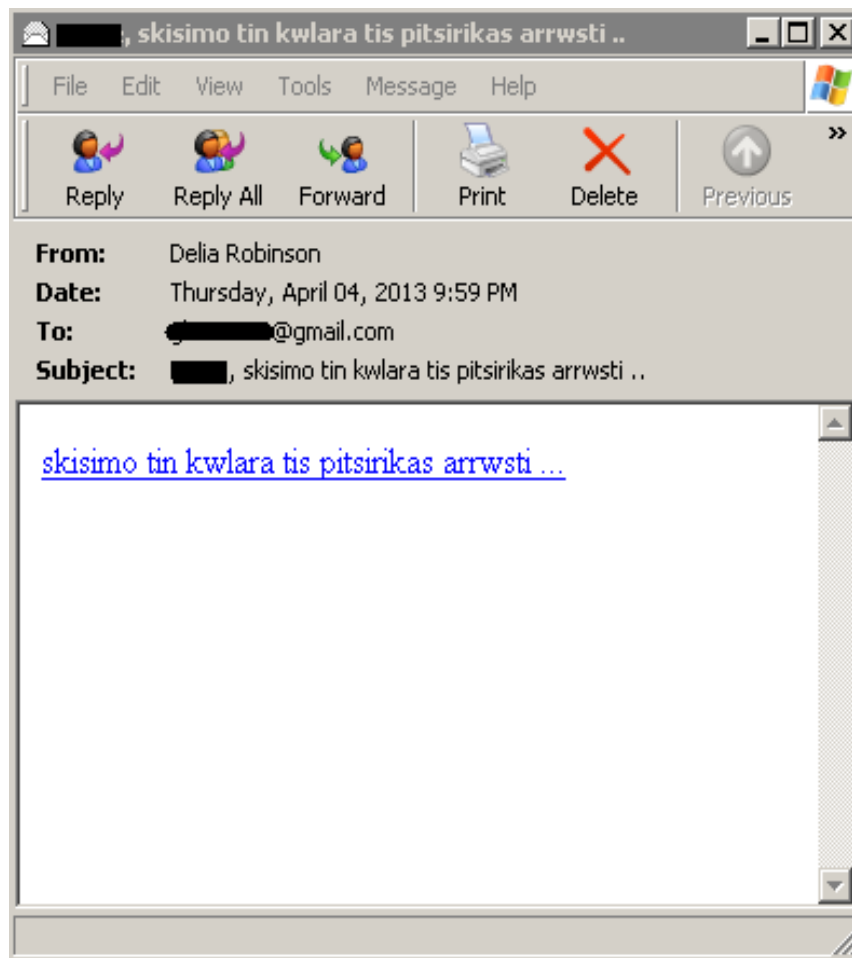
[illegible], skisimo tin kwlara tis pitsirikas arrwsti ..

File Edit View Tools Message Help

Reply Reply All Forward Print Delete Previous »

From: Delia Robinson
Date: Thursday, April 04, 2013 9:59 PM
To: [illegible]@gmail.com
Subject: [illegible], skisimo tin kwlara tis pitsirikas arrwsti ..

skisimo tin kwlara tis pitsirikas arrwsti ...